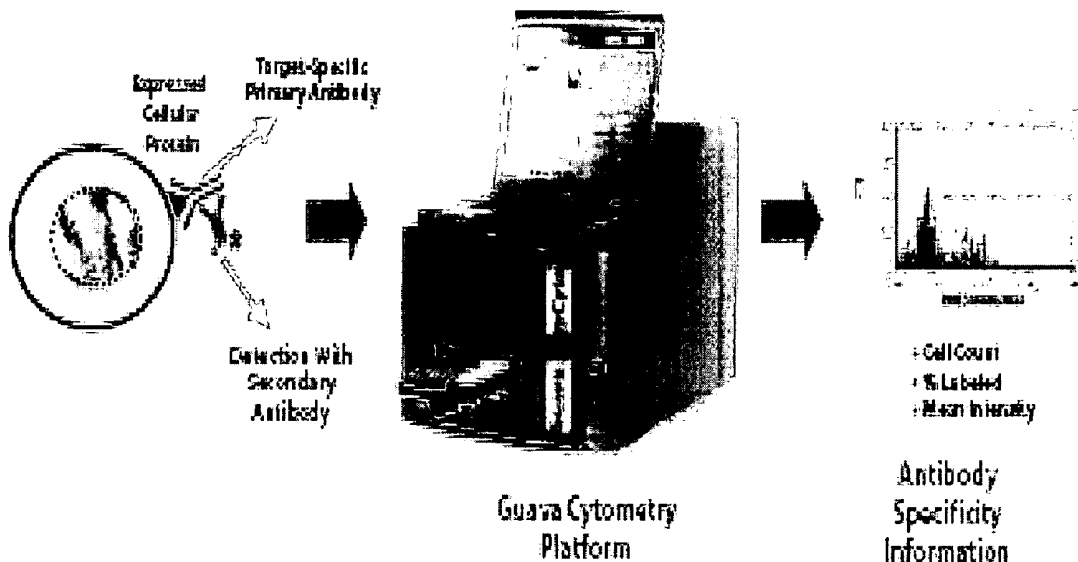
Expressed Cellular Protein

Target-Specific Primary Antibody

Detection With Secondary Antibody

Guava Cytometry Platform

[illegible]

• Cell Count
• % Labeled
• Mean Intensity

Antibody Specificity Information